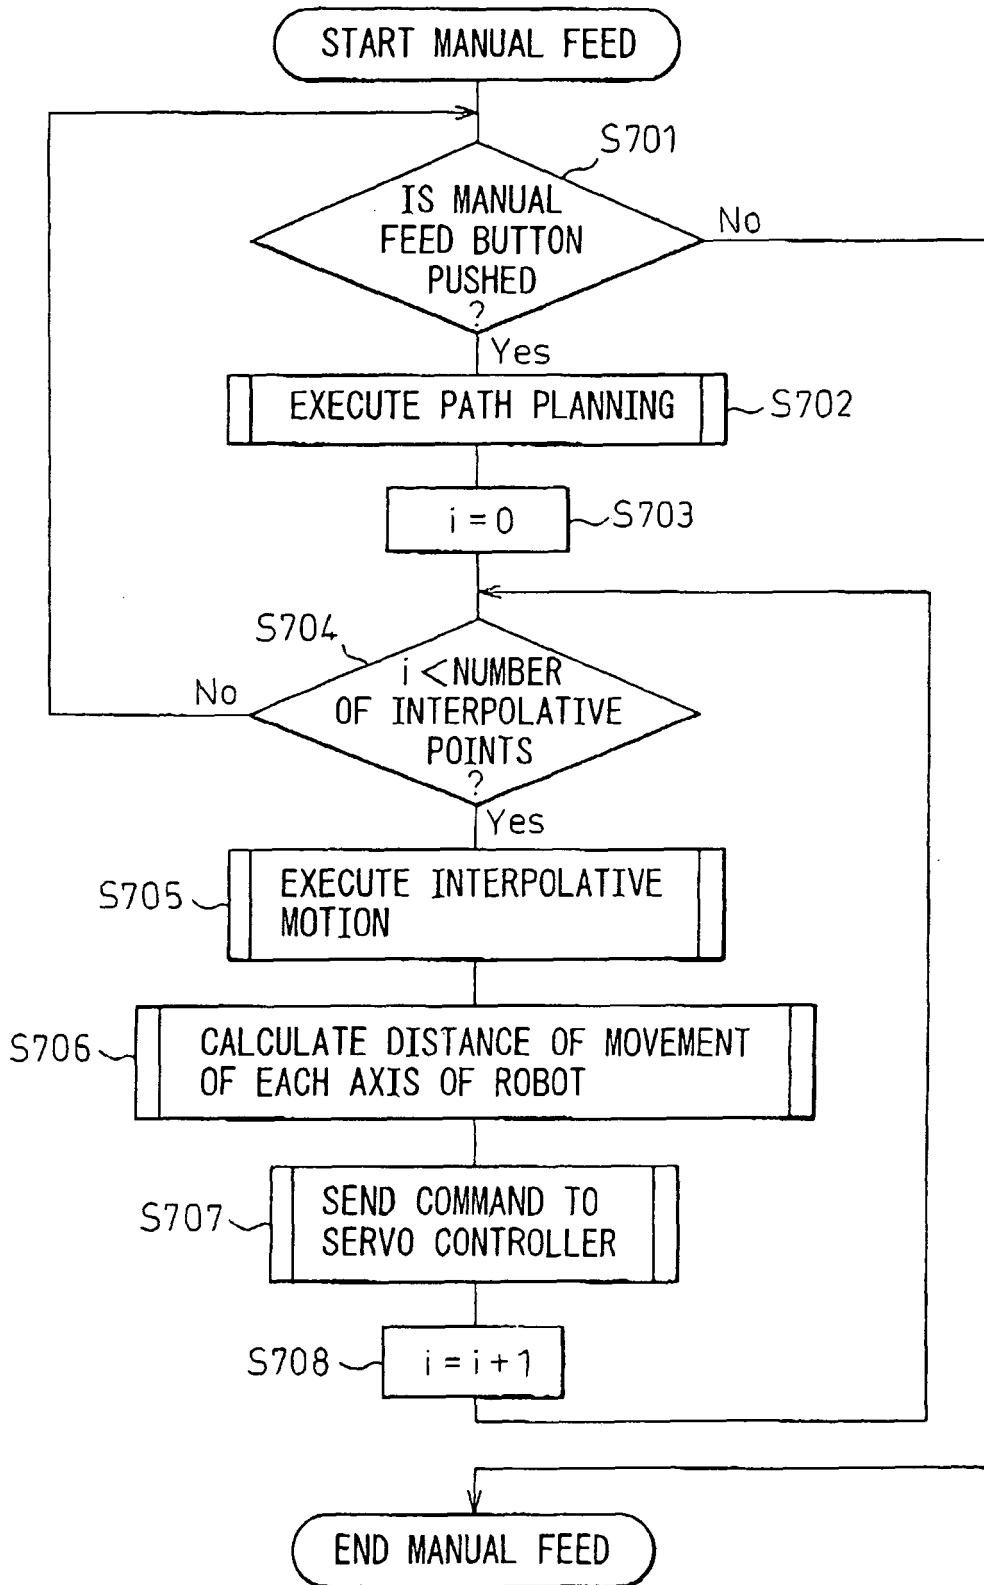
START MANUAL FEED

S701

IS MANUAL FEED BUTTON PUSHED ?

No

Yes

EXECUTE PATH PLANNING

S702

$i=0$

S703

S704

$i <$ NUMBER OF INTERPOLATIVE POINTS ?

No

Yes

S705

EXECUTE INTERPOLATIVE MOTION

S706

CALCULATE DISTANCE OF MOVEMENT OF EACH AXIS OF ROBOT

S707

SEND COMMAND TO SERVO CONTROLLER

S708

$i=i+1$

END MANUAL FEED